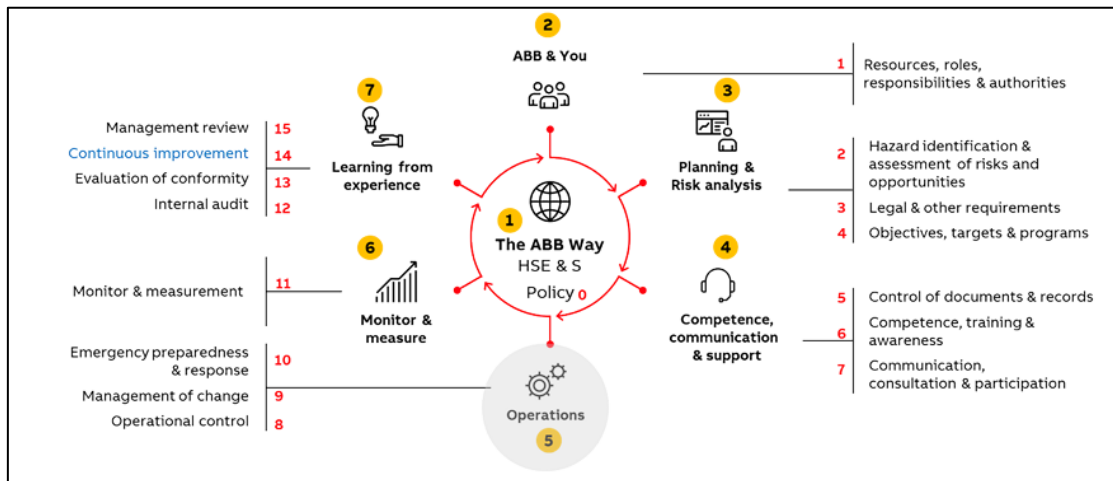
2
ABB & You

1 Resources, roles, responsibilities & authorities

3
Planning & Risk analysis

2 Hazard identification & assessment of risks and opportunities
3 Legal & other requirements
4 Objectives, targets & programs

7
Learning from experience

Management review 15
Continuous improvement 14
Evaluation of conformity 13
Internal audit 12

1
The ABB Way
HSE & S
Policy 0

6
Monitor & measure

Monitor & measurement 11

4
Competence, communication & support

5 Control of documents & records
6 Competence, training & awareness
7 Communication, consultation & participation

Emergency preparedness & response 10
Management of change 9
Operational control 8

Operations
5